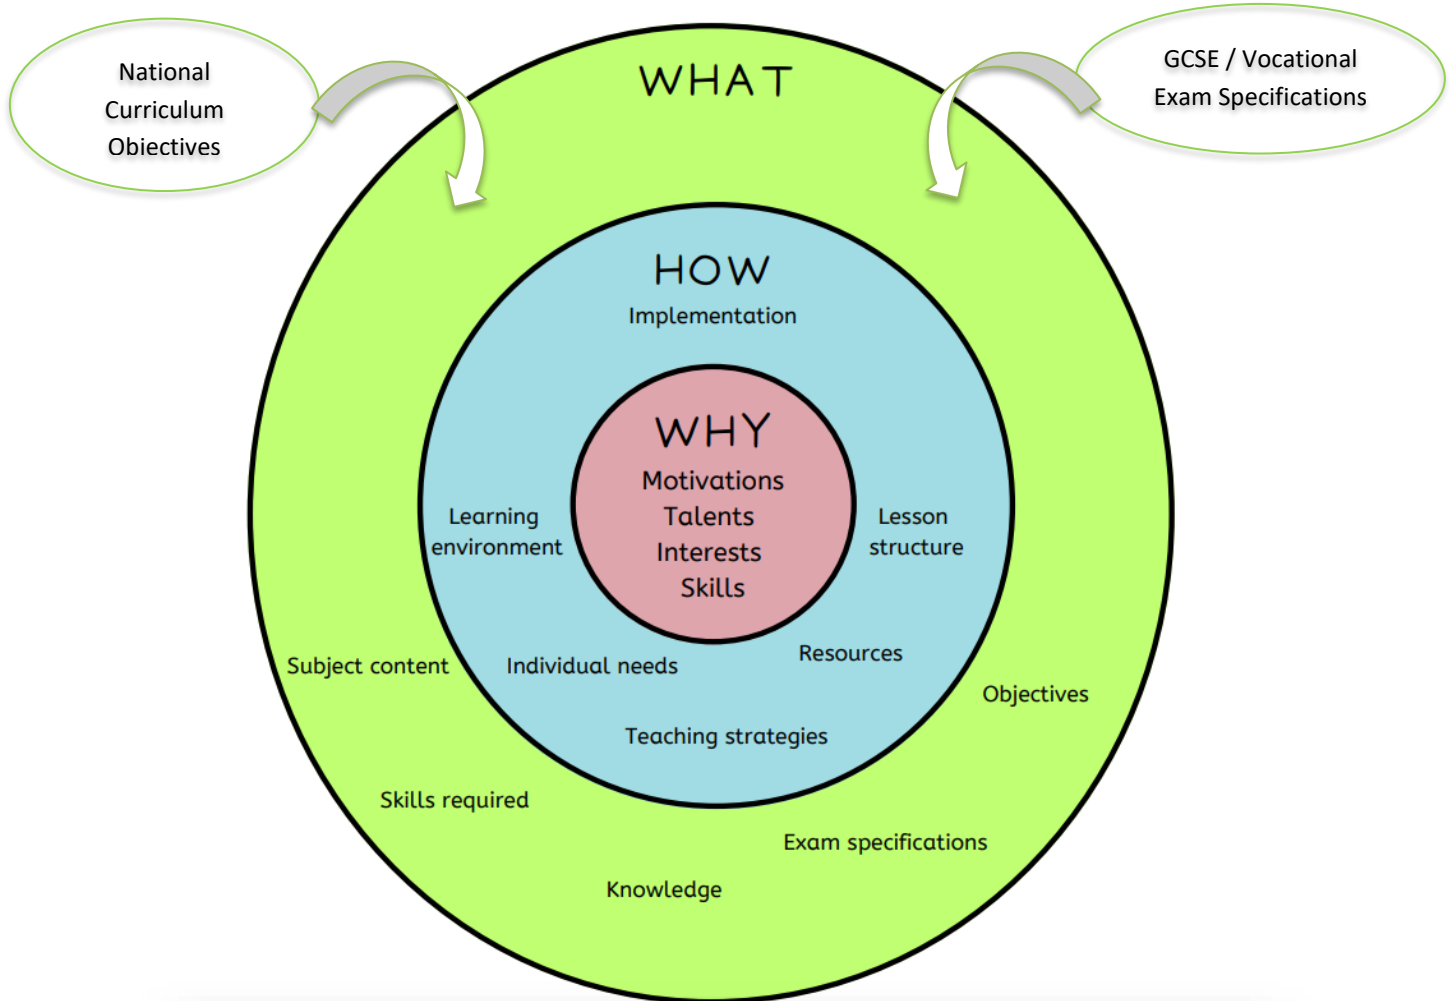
National Curriculum Objectives

GCSE / Vocational Exam Specifications

WHAT

HOW

Implementation

WHY

Motivations
Talents
Interests
Skills

Learning environment

Lesson structure

Subject content

Individual needs

Resources

Objectives

Teaching strategies

Skills required

Exam specifications

Knowledge